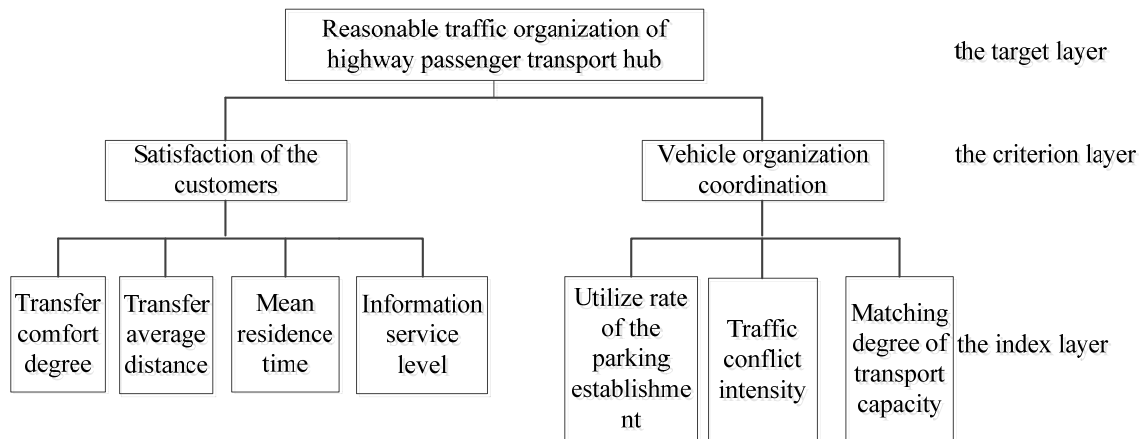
Reasonable traffic organization of highway passenger transport hub

the target layer

Satisfaction of the customers

Vehicle organization coordination

the criterion layer

Transfer comfort degree

Transfer average distance

Mean residence time

Information service level

Utilize rate of the parking establishme nt

Traffic conflict intensity

Matching degree of transport capacity

the index layer